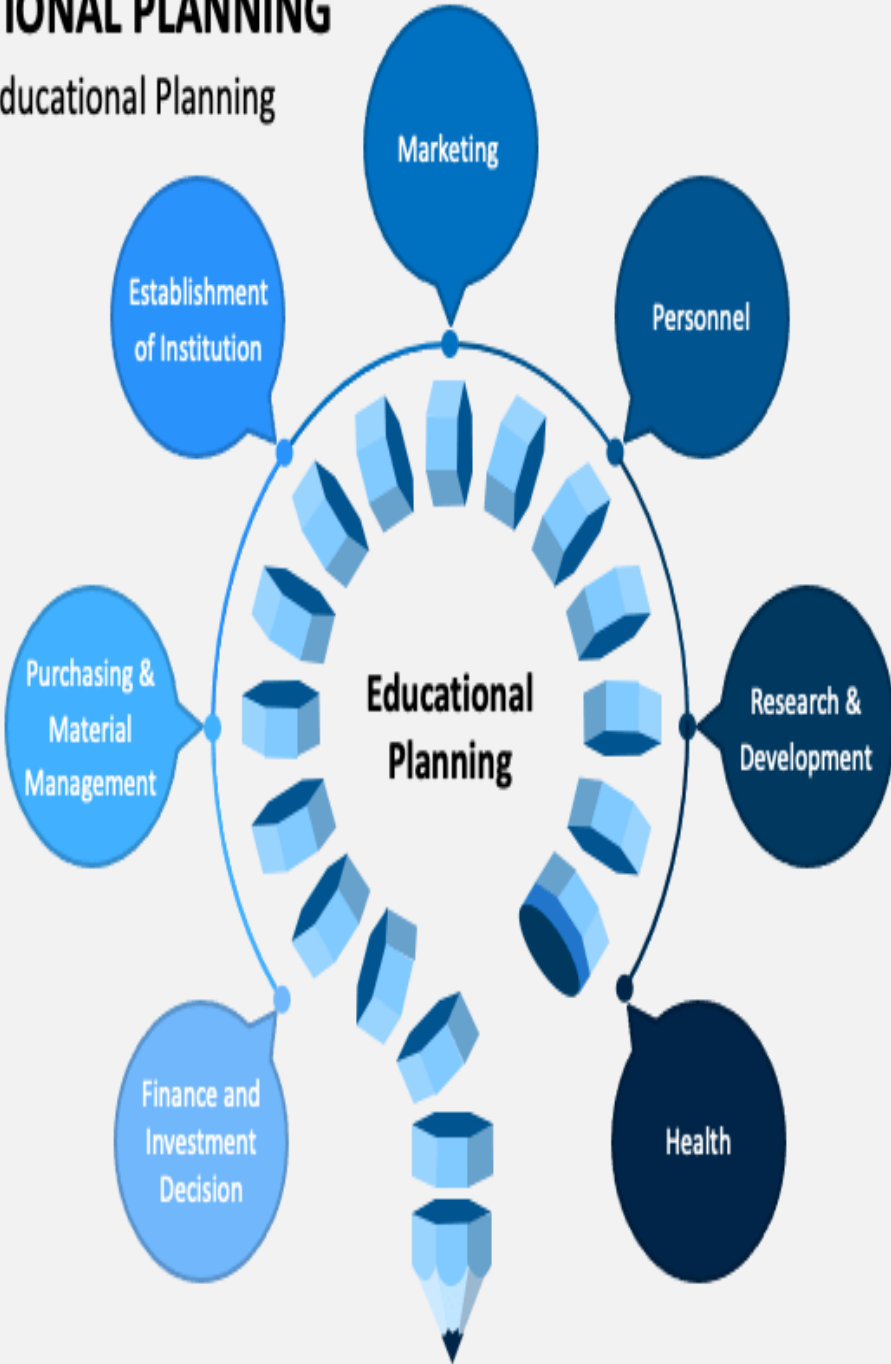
IONAL PLANNING

ducational Planning

Marketing

Establishment of Institution

Personnel

Purchasing & Material Management

Educational Planning

Research & Development

Finance and Investment Decision

Health